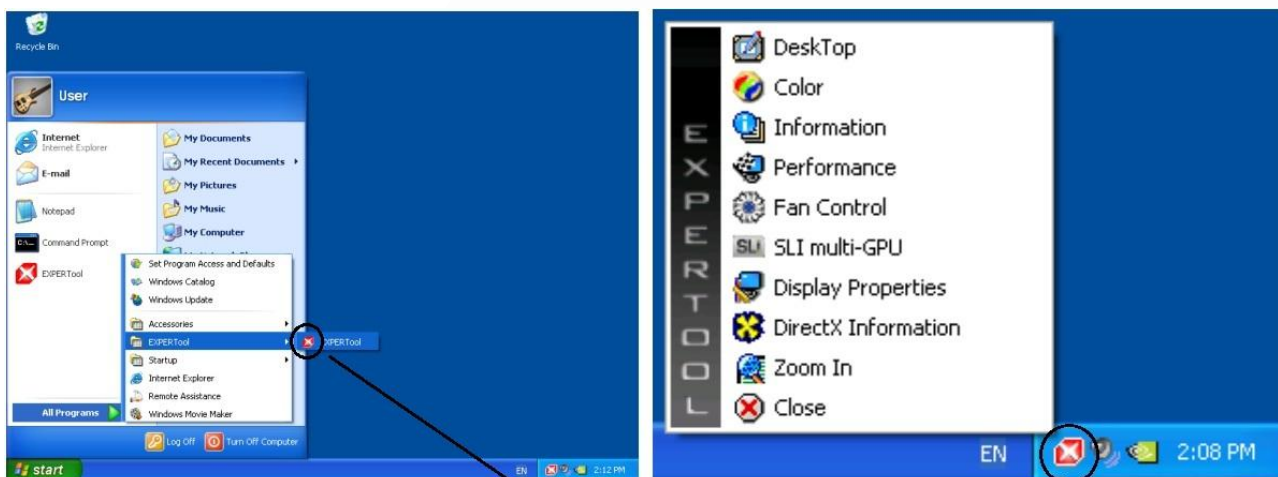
Recycle Bin

User

Internet
Internet Explorer

E-mail

Notepad

Command Prompt

EXPERTool

My Documents

My Recent Documents

My Pictures

My Music

My Computer

Set Program Access and Defaults

Windows Catalog

Windows Update

Accessories

EXPERTool

Startup

Internet Explorer

Remote Assistance

Windows Movie Maker

EXPERTool

All Programs

Log Off

Turn Off Computer

start

EN

2:12 PM

EXPERTOOL

DeskTop

Color

Information

Performance

Fan Control

SLI multi-GPU

Display Properties

DirectX Information

Zoom In

Close

EN

2:08 PM